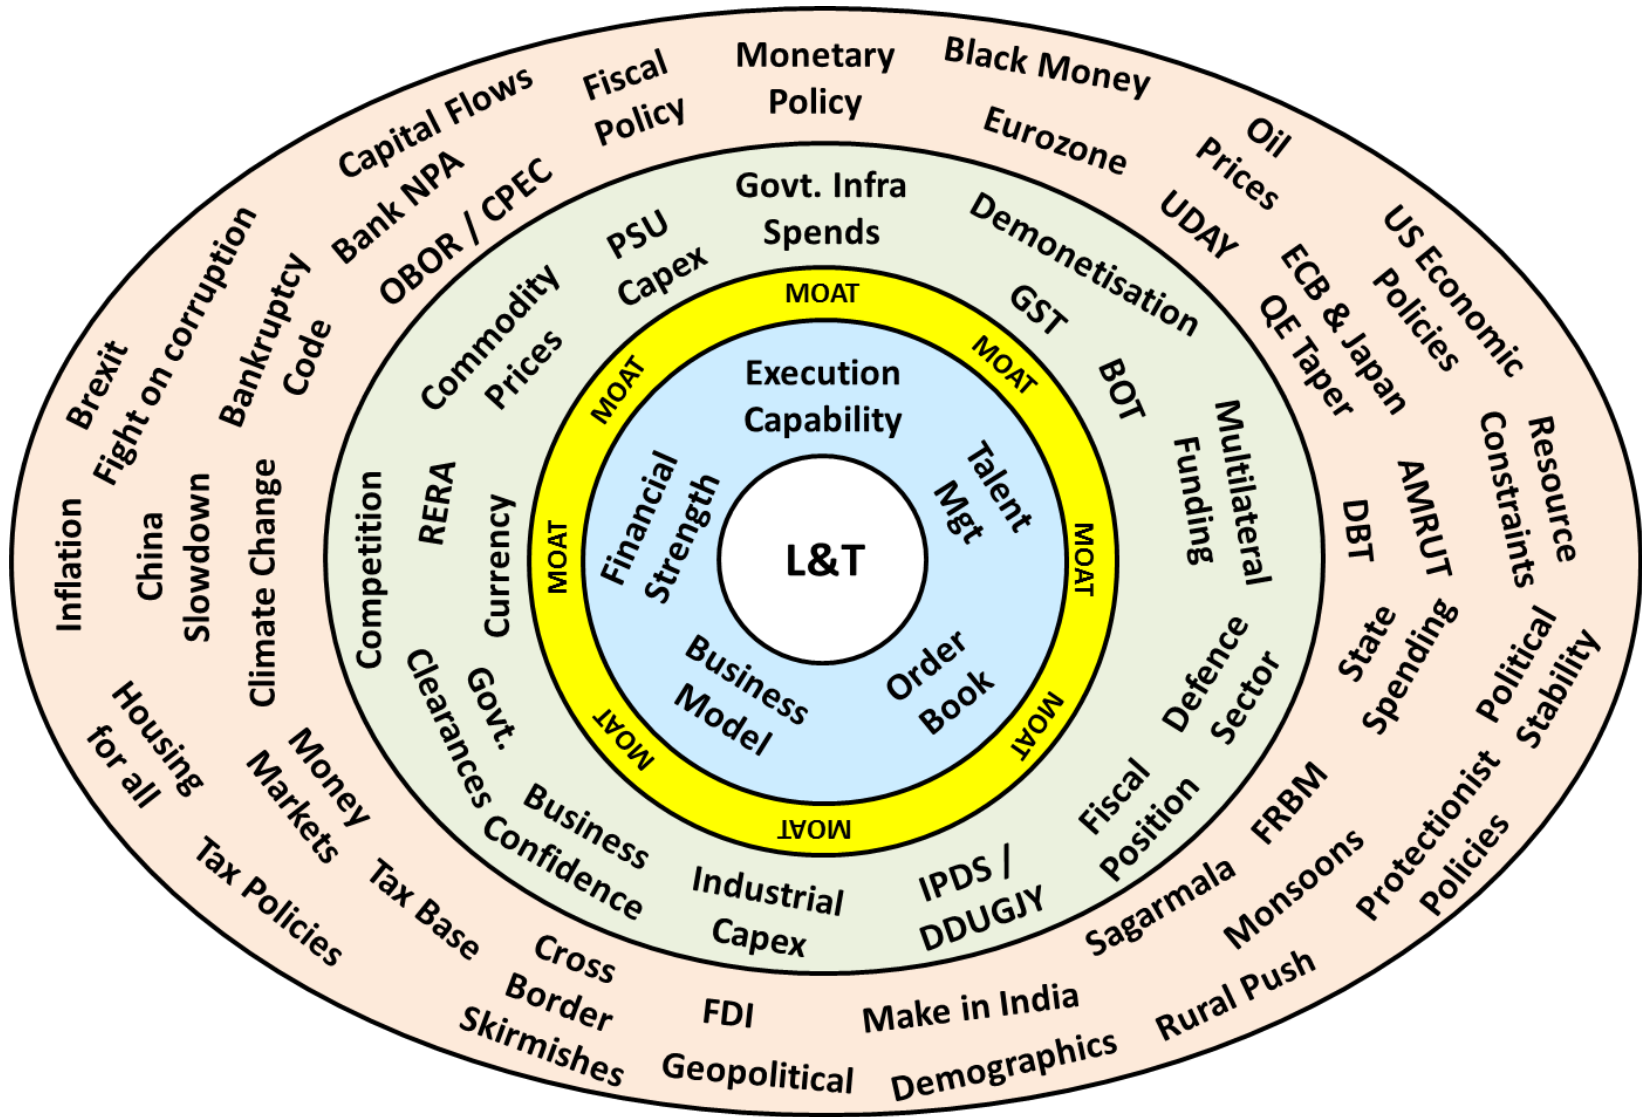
L&T

Execution Capability
Talent Mgt
Order Book
Business Model
Financial Strength

MOAT
MOAT
MOAT
MOAT
MOAT
MOAT
MOAT
MOAT

Govt. Infra Spends
Demonetisation
GST
BOT
Multilateral Funding
Defence Sector
Fiscal Position
IPDS / DDUGJY
Industrial Capex
Business Confidence
Govt. Clearances
Competition
RERA
Currency
Commodity Prices
PSU Capex

Monetary Policy
Black Money
Eurozone
Oil Prices
UDAY
US Economic Policies
ECB & Japan QE Taper
Resource Constraints
AMRUT
DBT
State Spending
Political Stability
Protectionist Policies
FRBM
Monsoons
Sagarmala
Rural Push
Demographics
Make in India
Geopolitical
FDI
Cross Border Skirmishes
Tax Base
Tax Policies
Money Markets
Housing for all
Inflation
China Slowdown
Climate Change
Brexit
Fight on corruption
Bankruptcy Code
Capital Flows
Bank NPA
OBOR / CPEC
Fiscal Policy